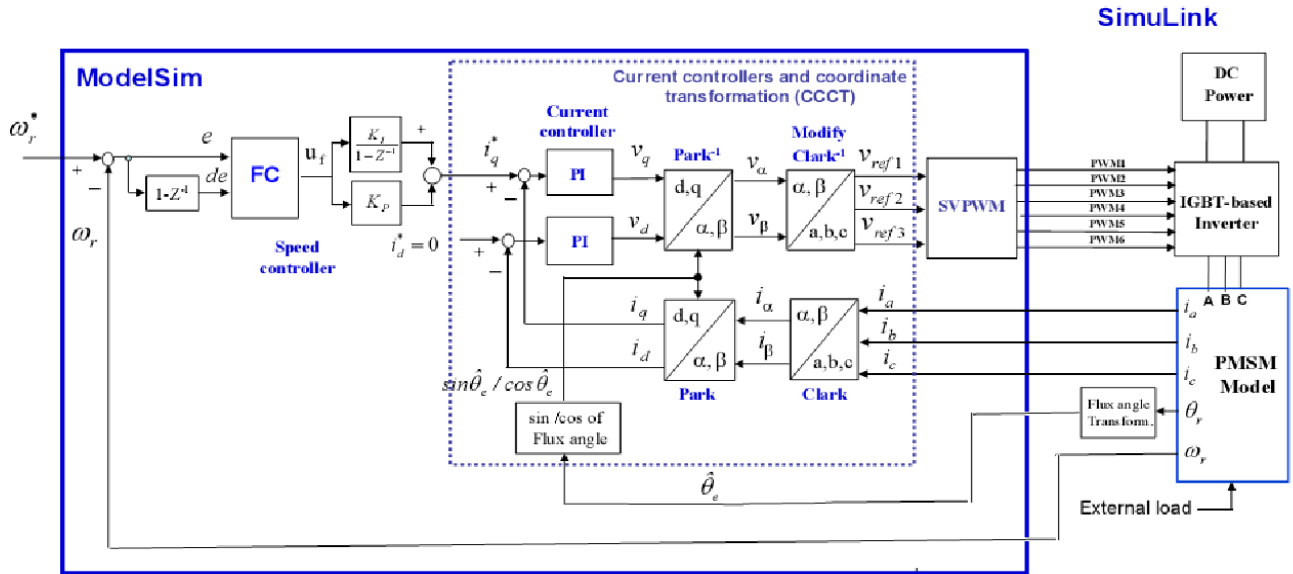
SimuLink

ModelSim

Current controllers and coordinate transformation (CCCT)

DC Power

$\omega_r^*$

+

−

$e$

$de$

1-Z$^{-1}$

FC

$u_f$

$\frac{K_I}{1-Z^{-1}}$

$K_P$

+

Speed controller

$\omega_r$

Current controller

$i_q^*$

+

−

PI

$v_q$

$i_d^* = 0$

+

−

PI

$v_d$

Park$^{-1}$

d,q

α, β

$v_\alpha$

$v_\beta$

Modify Clark$^{-1}$

α, β

a,b,c

$v_{ref\,1}$

$v_{ref\,2}$

$v_{ref\,3}$

SVPWM

PWM1

PWM2

PWM3

PWM4

PWM5

PWM6

IGBT-based Inverter

A B C

$i_q$

$i_d$

d,q

α, β

Park

$i_\alpha$

$i_\beta$

α, β

a,b,c

Clark

$i_a$

$i_b$

$i_c$

$sin\hat{\theta}_e / cos\,\hat{\theta}_e$

sin /cos of Flux angle

$i_a$

$i_b$

$i_c$

PMSM Model

Flux angle Transform.

$\theta_r$

$\omega_r$

$\hat{\theta}_e$

External load